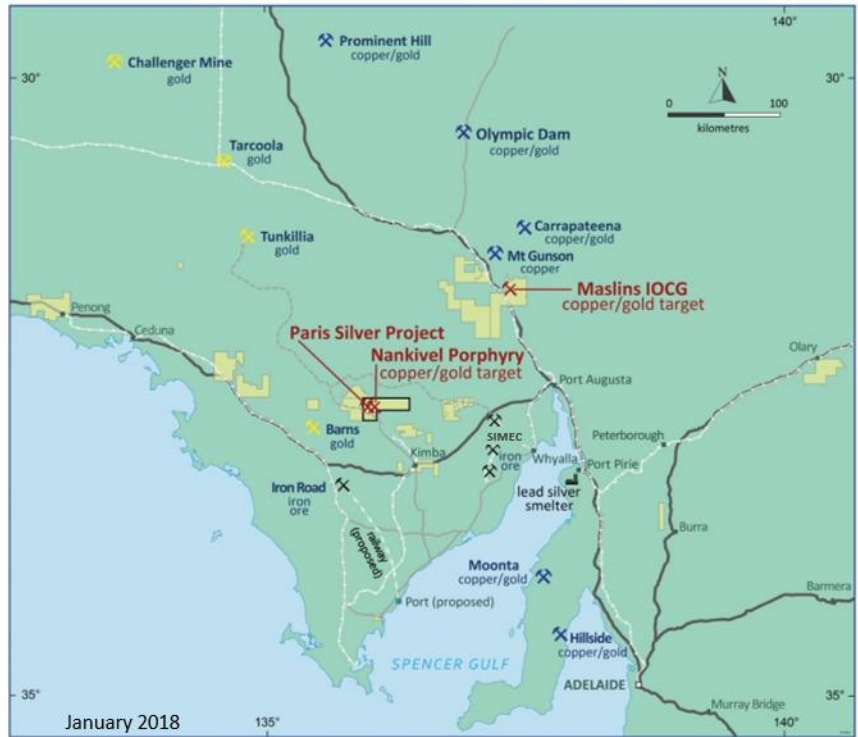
140°

30°

Challenger Mine
gold

Prominent Hill
copper/gold

30°

0 100
kilometres

N

Tarcoola
gold

Olympic Dam
copper/gold

Tunkillia
gold

Carrapateena
copper/gold

Mt Gunson
copper

Maslins IOCG
copper/gold target

Penong

Ceduna

Paris Silver Project

Nankivel Porphyry
copper/gold target

Olary

Port Augusta

Barns
gold

SIMEC
iron
ore

Peterborough

Kimba

Whyalla

Port Pirie

Iron Road
iron
ore

lead silver
smelter

railway
(proposed)

Burra

Moonta
copper/gold

Barmera

Port (proposed)

Hillside
copper/gold

SPENCER GULF

35°

ADELAIDE

35°

January 2018

135°

Murray Bridge

140°